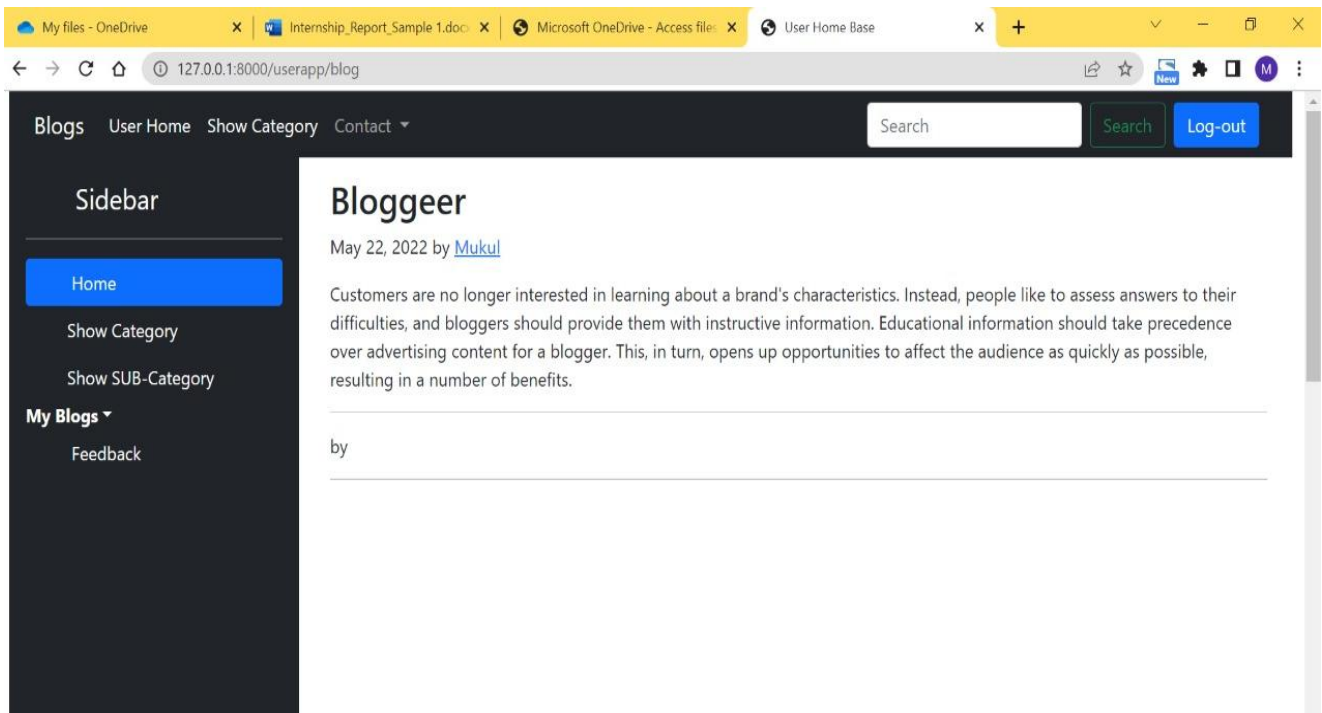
My files - OneDrive × Internship_Report_Sample 1.doc × Microsoft OneDrive - Access files × User Home Base × +

127.0.0.1:8000/userapp/blog

New

M

Blogs User Home Show Category Contact

Search

Search Log-out

Sidebar

Home

Show Category

Show SUB-Category

My Blogs

Feedback

Bloggeer

May 22, 2022 by Mukul

Customers are no longer interested in learning about a brand's characteristics. Instead, people like to assess answers to their difficulties, and bloggers should provide them with instructive information. Educational information should take precedence over advertising content for a blogger. This, in turn, opens up opportunities to affect the audience as quickly as possible, resulting in a number of benefits.

by